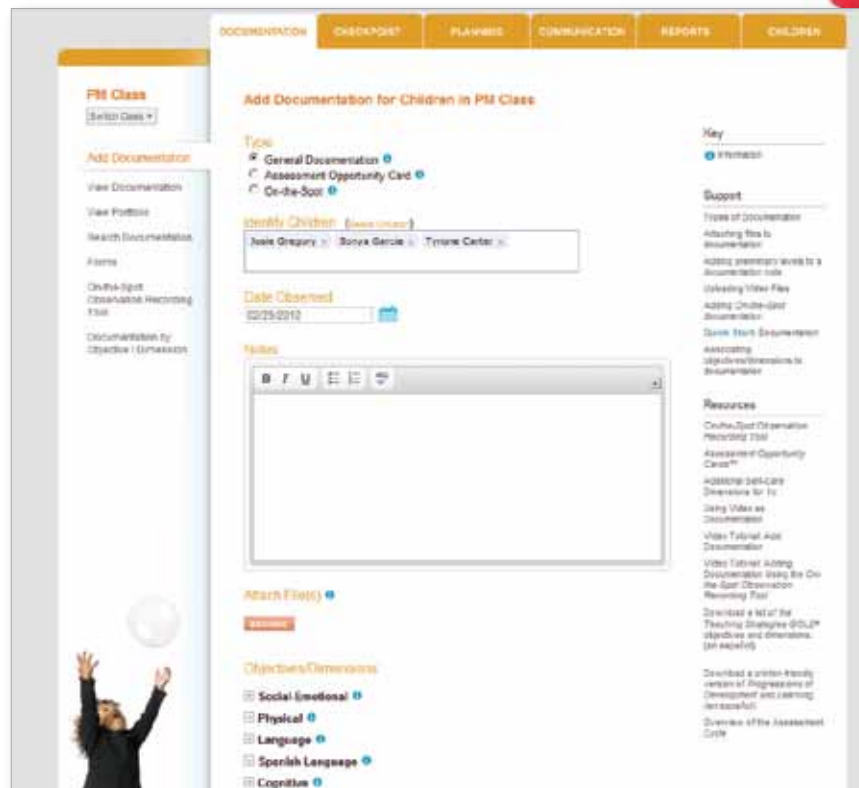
DOCUMENTATION CHECKPOINT PLANNING COMMUNICATION REPORTS CHILDREN

PM Class
Switch Class ▾

Add Documentation
View Documentation
View Portfolios
Search Documentation
Forms
On-the-Spot Observation Recording Tool
Documentation by Objective / Dimension

Add Documentation for Children in PM Class

Type
General Documentation
Assessment Opportunity Card
On-the-Spot

Identify Children (Select Children)
Josie Gregory × Sonya Garcia × Tyrone Carter ×

Date Observed
02/25/2012

Notes
B I U

Attach File(s)
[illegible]

Objectives/Dimensions
Social-Emotional
Physical
Language
Spanish Language
Cognitive

Key
Information

Support
Types of Documentation
Attaching files to documentation
Adding preliminary levels to a documentation note
Uploading Video Files
Adding On-the-Spot documentation
Quick Start Documentation
Associating objectives/dimensions to documentation

Resources
On-the-Spot Observation Recording Tool
Assessment Opportunity Cards™
Additional Self-Care Dimensions for 1s
Using Video as Documentation
Video Tutorial: Add Documentation
Video Tutorial: Adding Documentation Using the On-the-Spot Observation Recording Tool
Download a list of the Teaching Strategies GOLD® objectives and dimensions (en español)
Download a printer-friendly version of Progressions of Development and Learning (en español)
Overview of the Assessment Cycle